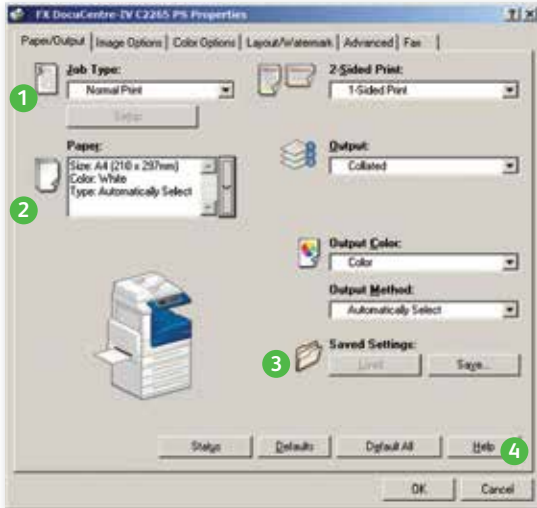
FX DocuCentre-IV C2265 PS Properties
?| X

Paper/Output | Image Options | Color Options | Layout/Watermark | Advanced | Fax

1
Job Type:
Normal Print
Setup

2
Paper:
Size: A4 (210 x 297mm)
Color: White
Type: Automatically Select

2-Sided Print:
1-Sided Print

Output:
Collated

Output Color:
Color

Output Method:
Automatically Select

3
Saved Settings:
Load
Save...

Status
Defaults
Default All
Help
4

OK
Cancel